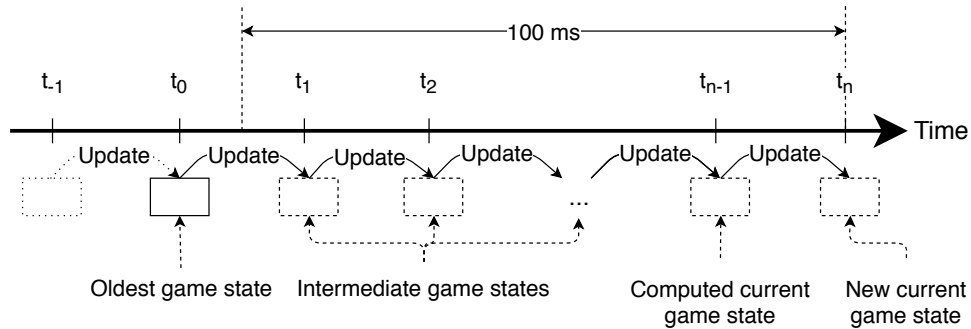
100 ms

$t_{-1}$ $t_0$ $t_1$ $t_2$ $t_{n-1}$ $t_n$

Time

Update Update Update Update Update Update

...

Oldest game state

Intermediate game states

Computed current game state

New current game state